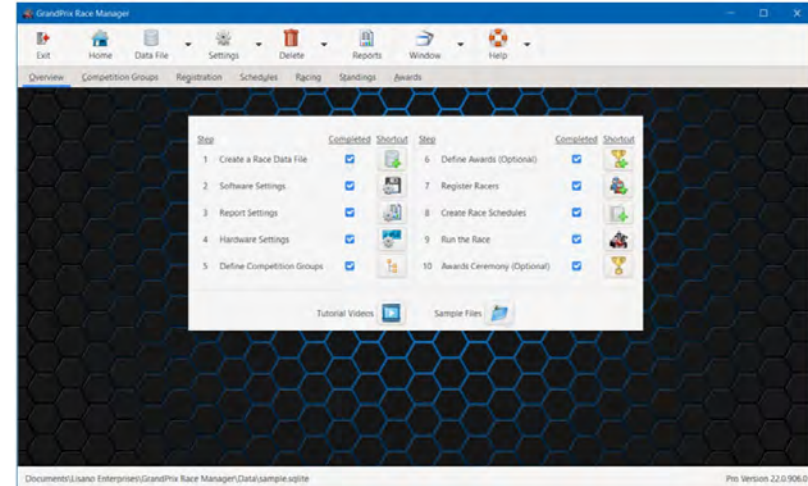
GrandPrix Race Manager

Exit
Home
Data File
Settings
Delete
Reports
Window
Help

Overview
Competition Groups
Registration
Schedules
Racing
Standings
Awards

| Step | | Completed | Shortcut | Step | | Completed | Shortcut |
|---|---|---|---|---|---|---|---|
| 1 | Create a Race Data File | | | 6 | Define Awards (Optional) | | |
| 2 | Software Settings | | | 7 | Register Racers | | |
| 3 | Report Settings | | | 8 | Create Race Schedules | | |
| 4 | Hardware Settings | | | 9 | Run the Race | | |
| 5 | Define Competition Groups | | | 10 | Awards Ceremony (Optional) | | |

Tutorial Videos
Sample Files

Documents\Lisano Enterprises\GrandPrix Race Manager\Data\sample.sqlite
Pro Version 22.0.906.0